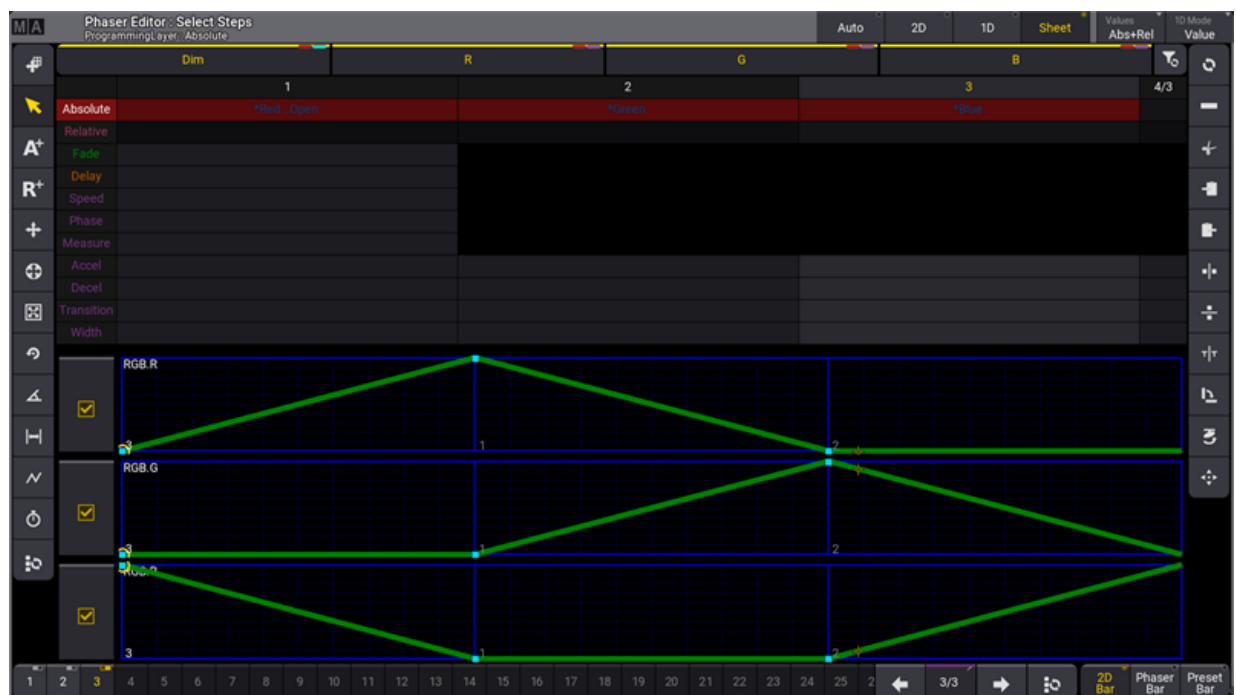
MA

Phaser Editor : Select Steps
ProgrammingLayer: Absolute

Auto
2D
1D
Sheet
Values
Abs+Rel
1D Mode
Value

Dim
R
G
B

1
2
3
4/3

Absolute
*Red - Open
*Green
*Blue
Relative
Fade
Delay
Speed
Phase
Measure
Accel
Decel
Transition
Width

A+
R+

RGB.R
3
1
2

RGB.G
3
1
2

RGB.B
3
1
2

1 2 3 4 5 6 7 8 9 10 11 12 13 14 15 16 17 18 19 20 21 22 23 24 25 2

3/3

2D Bar
Phaser Bar
Preset Bar